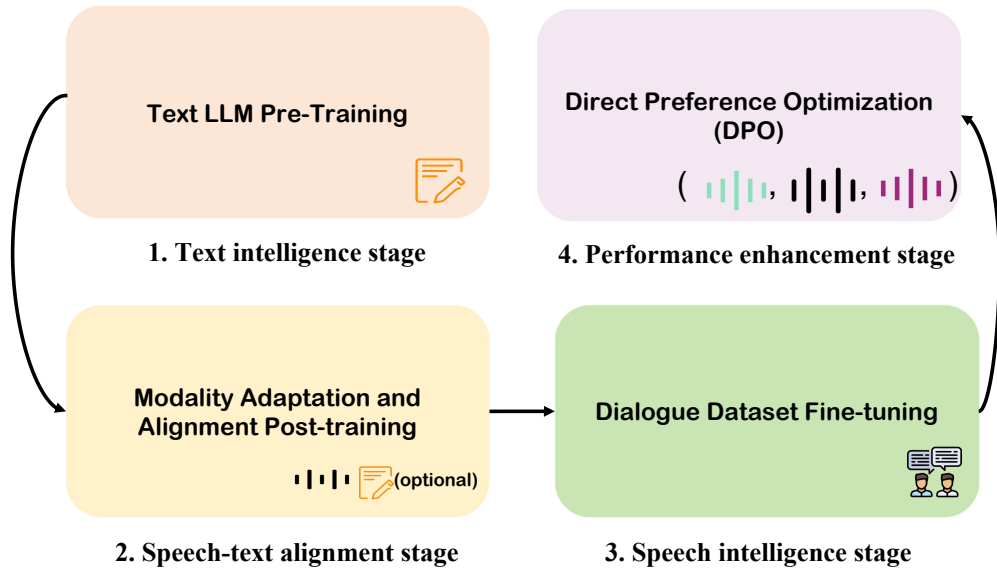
Text LLM Pre-Training

1. Text intelligence stage

Direct Preference Optimization (DPO)

( , , )

4. Performance enhancement stage

Modality Adaptation and Alignment Post-training

(optional)

2. Speech-text alignment stage

Dialogue Dataset Fine-tuning

3. Speech intelligence stage